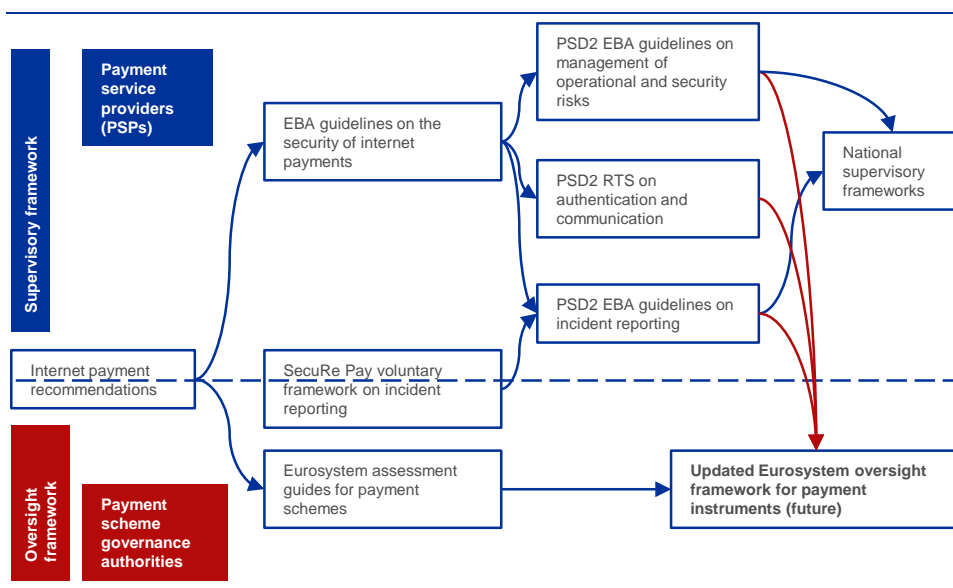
Supervisory framework

Payment service providers (PSPs)

EBA guidelines on the security of internet payments

PSD2 EBA guidelines on management of operational and security risks

PSD2 RTS on authentication and communication

PSD2 EBA guidelines on incident reporting

National supervisory frameworks

Internet payment recommendations

SecuRe Pay voluntary framework on incident reporting

Oversight framework

Payment scheme governance authorities

Eurosystem assessment guides for payment schemes

Updated Eurosystem oversight framework for payment instruments (future)